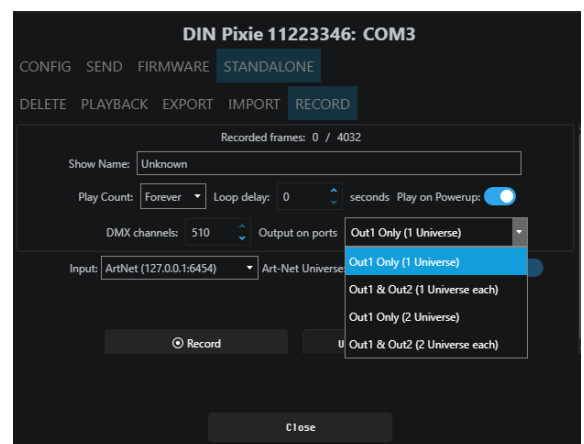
DIN Pixie 11223346: COM3

CONFIG SEND FIRMWARE STANDALONE

DELETE PLAYBACK EXPORT IMPORT RECORD

Recorded frames: 0 / 4032

Show Name: Unknown

Play Count: Forever Loop delay: 0 seconds Play on Powerup:

DMX channels: 510 Output on ports Out1 Only (1 Universe)

Out1 Only (1 Universe)
Out1 & Out2 (1 Universe each)
Out1 Only (2 Universe)
Out1 & Out2 (2 Universe each)

Input: ArtNet (127.0.0.1:6454) Art-Net Universe

Record

U

Close